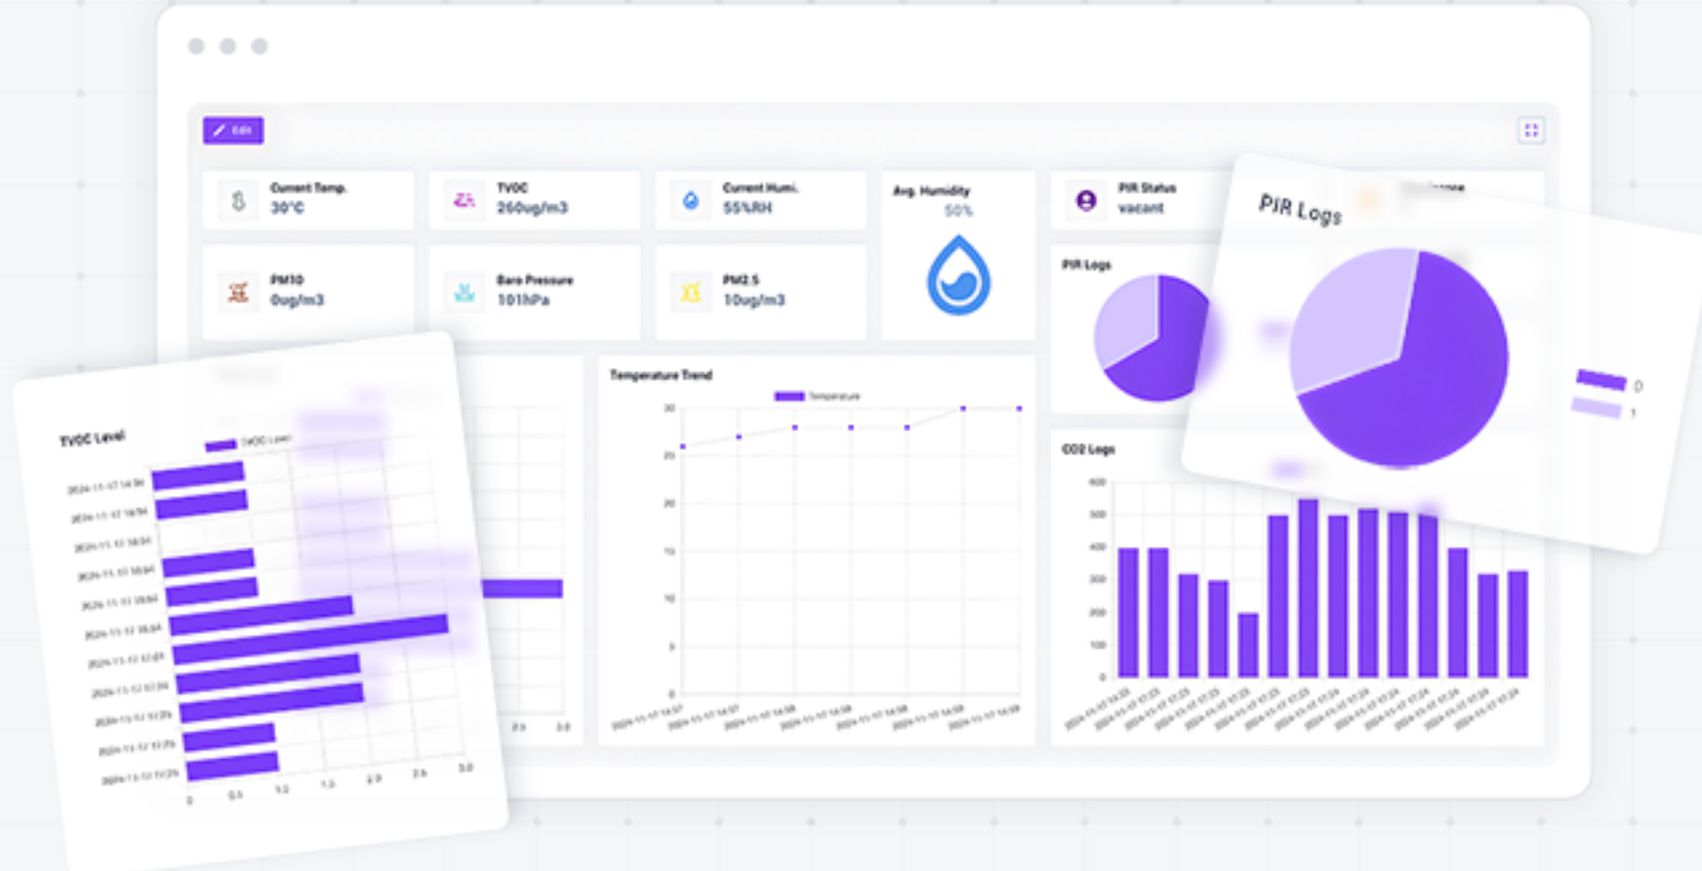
Edit

Current Temp.
30°C

TVOC
260ug/m3

Current Humi.
55%RH

Avg. Humidity
50%

PIR Status
vacant

PM10
0ug/m3

Baro Pressure
101hPa

PM2.5
10ug/m3

PIR Logs

PIR Logs

0
1

TVOC Level

TVOC Level

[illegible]

0 0.5 1.0 1.5 2.0 2.5 3.0

2.5 3.0

Temperature Trend

Temperature

30
25
20
15
10
5
0

CO2 Logs

600
500
400
300
200
100
0